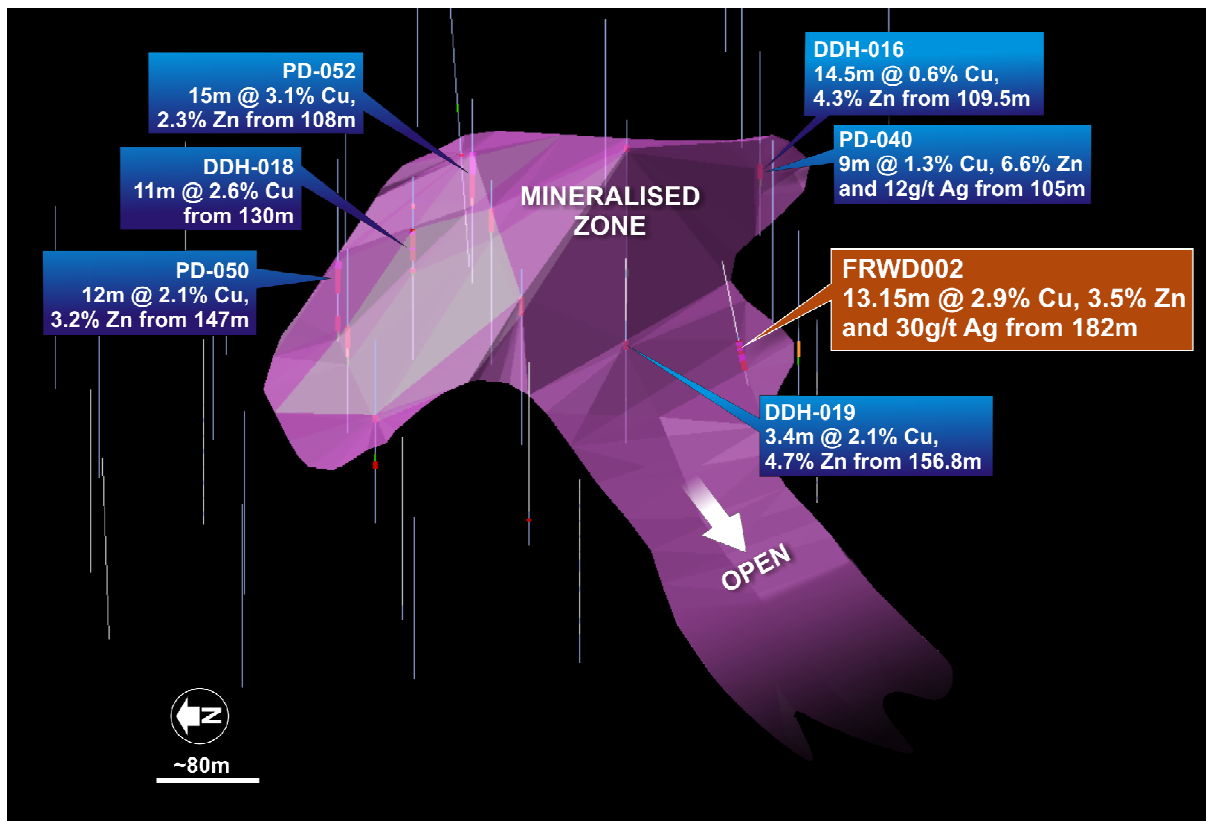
PD-052
15m @ 3.1% Cu,
2.3% Zn from 108m

DDH-016
14.5m @ 0.6% Cu,
4.3% Zn from 109.5m

PD-040
9m @ 1.3% Cu, 6.6% Zn
and 12g/t Ag from 105m

DDH-018
11m @ 2.6% Cu
from 130m

MINERALISED
ZONE

PD-050
12m @ 2.1% Cu,
3.2% Zn from 147m

FRWD002
13.15m @ 2.9% Cu, 3.5% Zn
and 30g/t Ag from 182m

DDH-019
3.4m @ 2.1% Cu,
4.7% Zn from 156.8m

OPEN

N

~80m